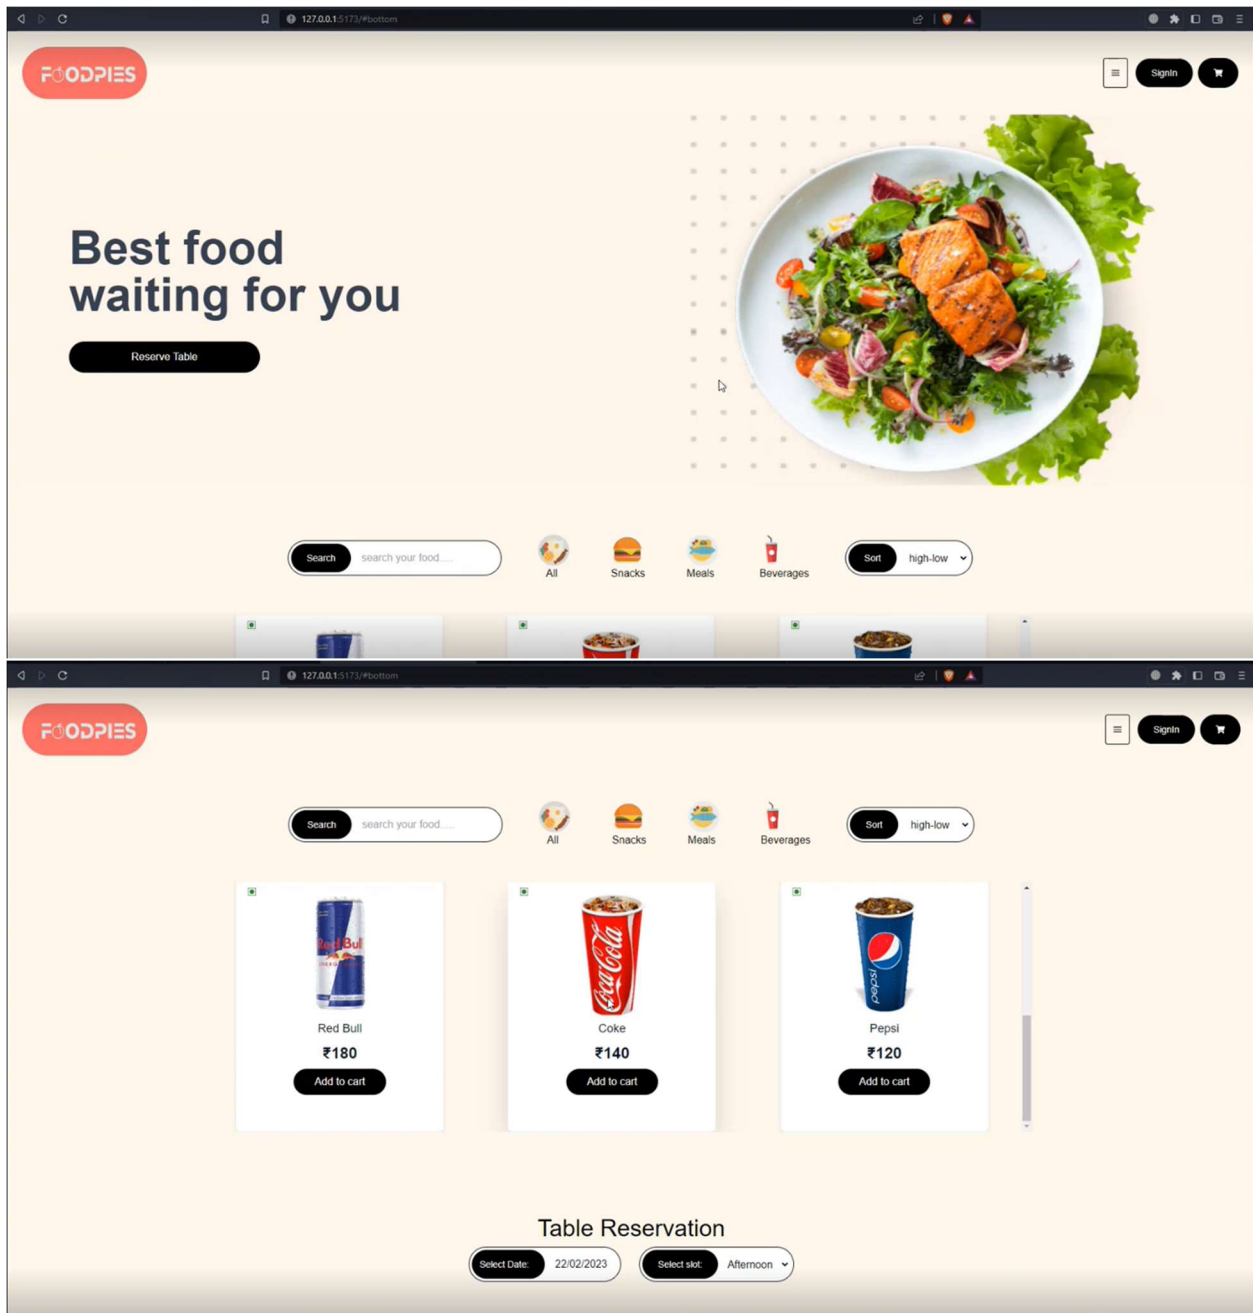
127.0.0.1:5173/#bottom

FOODPIES

Signin

Best food waiting for you

Reserve Table

Search
search your food.....

All
Snacks
Meals
Beverages

Sort
high-low

127.0.0.1:5173/#bottom

FOODPIES

Signin

Search
search your food.....

All
Snacks
Meals
Beverages

Sort
high-low

Red Bull
₹180
Add to cart

Coke
₹140
Add to cart

Pepsi
₹120
Add to cart

Table Reservation

Select Date:
22/02/2023

Select slot:
Afternoon